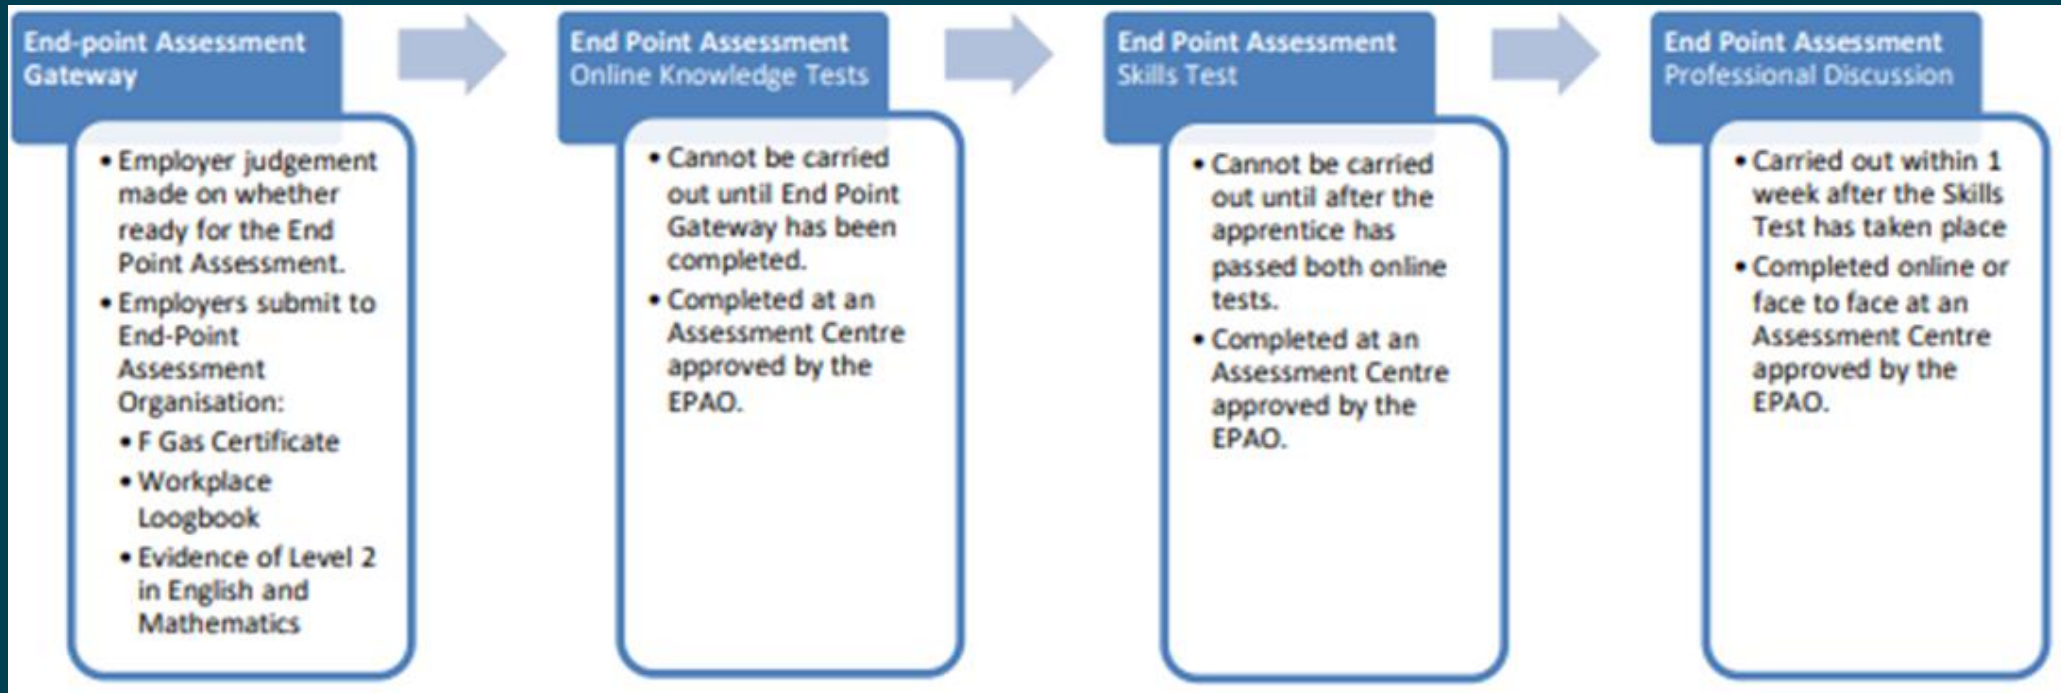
End-point Assessment Gateway

- Employer judgement made on whether ready for the End Point Assessment.
- Employers submit to End-Point Assessment Organisation:
  - F Gas Certificate
  - Workplace Loogbook
  - Evidence of Level 2 in English and Mathematics

End Point Assessment Online Knowledge Tests

- Cannot be carried out until End Point Gateway has been completed.
- Completed at an Assessment Centre approved by the EPAO.

End Point Assessment Skills Test

- Cannot be carried out until after the apprentice has passed both online tests.
- Completed at an Assessment Centre approved by the EPAO.

End Point Assessment Professional Discussion

- Carried out within 1 week after the Skills Test has taken place
- Completed online or face to face at an Assessment Centre approved by the EPAO.